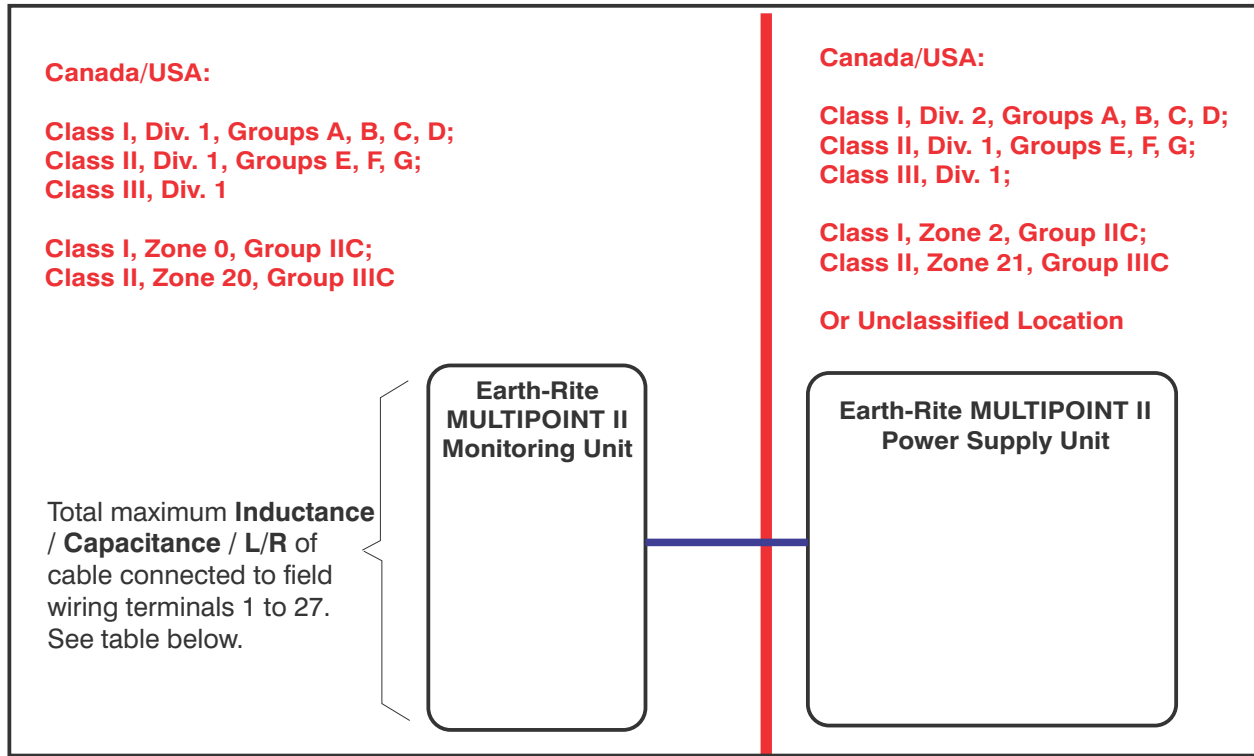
Canada/USA:

Class I, Div. 1, Groups A, B, C, D;
Class II, Div. 1, Groups E, F, G;
Class III, Div. 1

Class I, Zone 0, Group IIC;
Class II, Zone 20, Group IIIC

Earth-Rite MULTIPOINT II Monitoring Unit

Total maximum **Inductance** / **Capacitance** / **L**/**R** of cable connected to field wiring terminals 1 to 27. See table below.

Canada/USA:

Class I, Div. 2, Groups A, B, C, D;
Class II, Div. 1, Groups E, F, G;
Class III, Div. 1;

Class I, Zone 2, Group IIC;
Class II, Zone 21, Group IIIC

Or Unclassified Location

Earth-Rite MULTIPOINT II Power Supply Unit